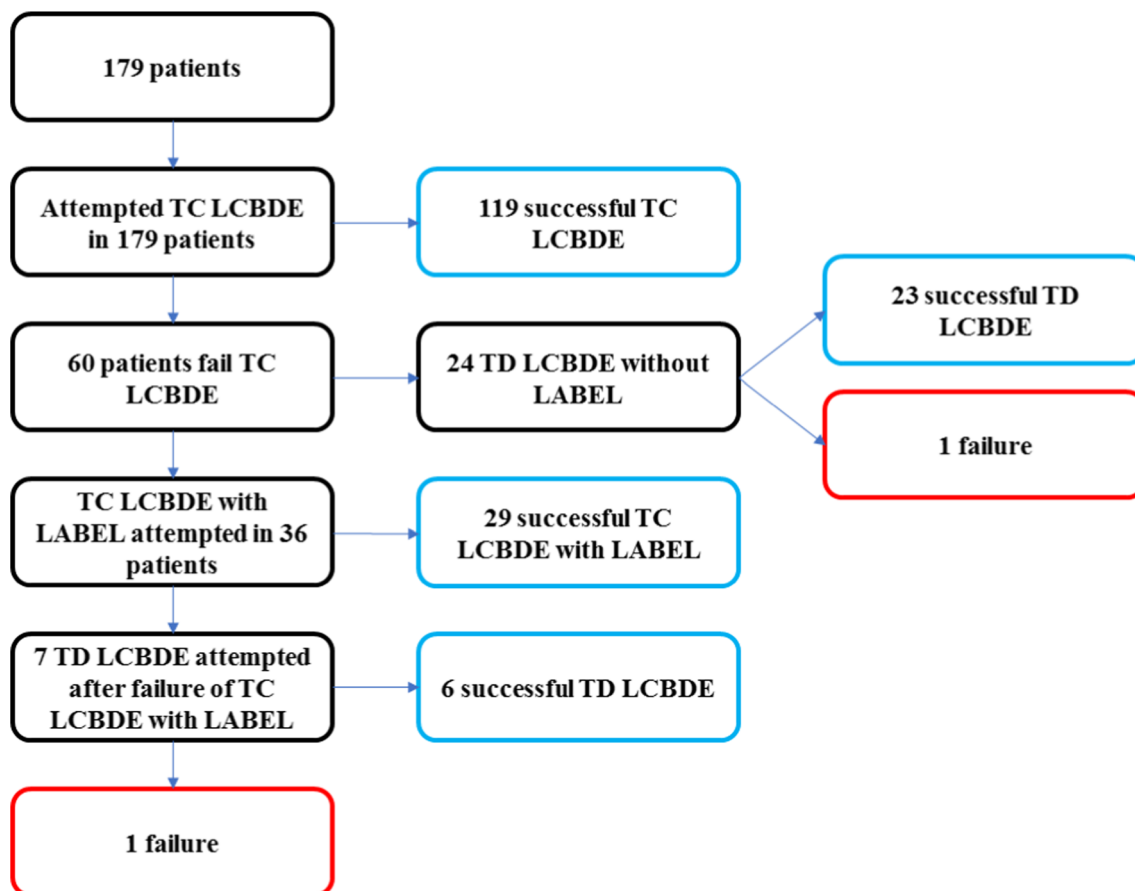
179 patients

Attempted TC LCBDE in 179 patients

119 successful TC LCBDE

60 patients fail TC LCBDE

24 TD LCBDE without LABEL

23 successful TD LCBDE

1 failure

TC LCBDE with LABEL attempted in 36 patients

29 successful TC LCBDE with LABEL

7 TD LCBDE attempted after failure of TC LCBDE with LABEL

6 successful TD LCBDE

1 failure